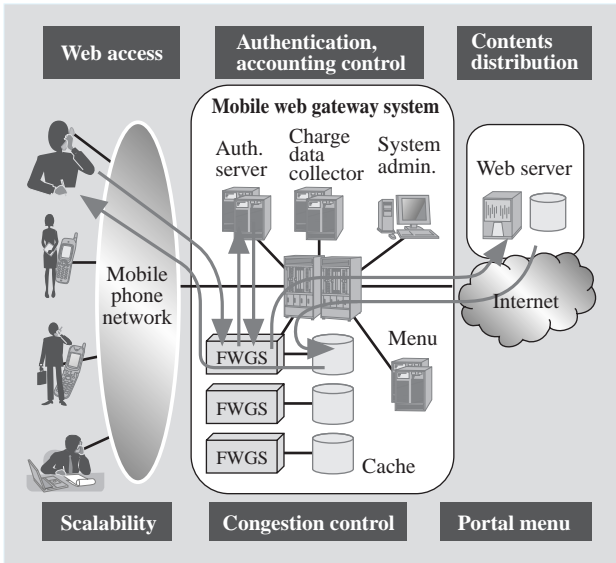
Web access

Authentication, accounting control

Contents distribution

Mobile web gateway system

Auth. server

Charge data collector

System admin.

Web server

Mobile phone network

Internet

Menu

FWGS

FWGS

FWGS

Cache

Scalability

Congestion control

Portal menu